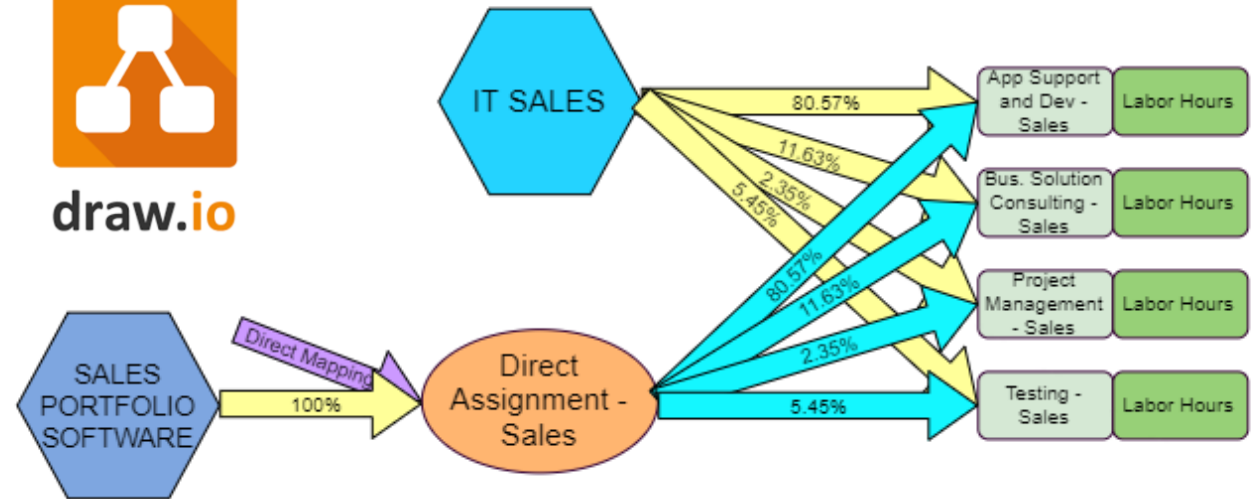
draw.io

IT SALES

80.57%

11.63%

2.35%

5.45%

App Support and Dev - Sales

Labor Hours

Bus. Solution Consulting - Sales

Labor Hours

Project Management - Sales

Labor Hours

Testing - Sales

Labor Hours

80.57%

11.63%

2.35%

5.45%

Direct Mapping

SALES PORTFOLIO SOFTWARE

100%

Direct Assignment - Sales